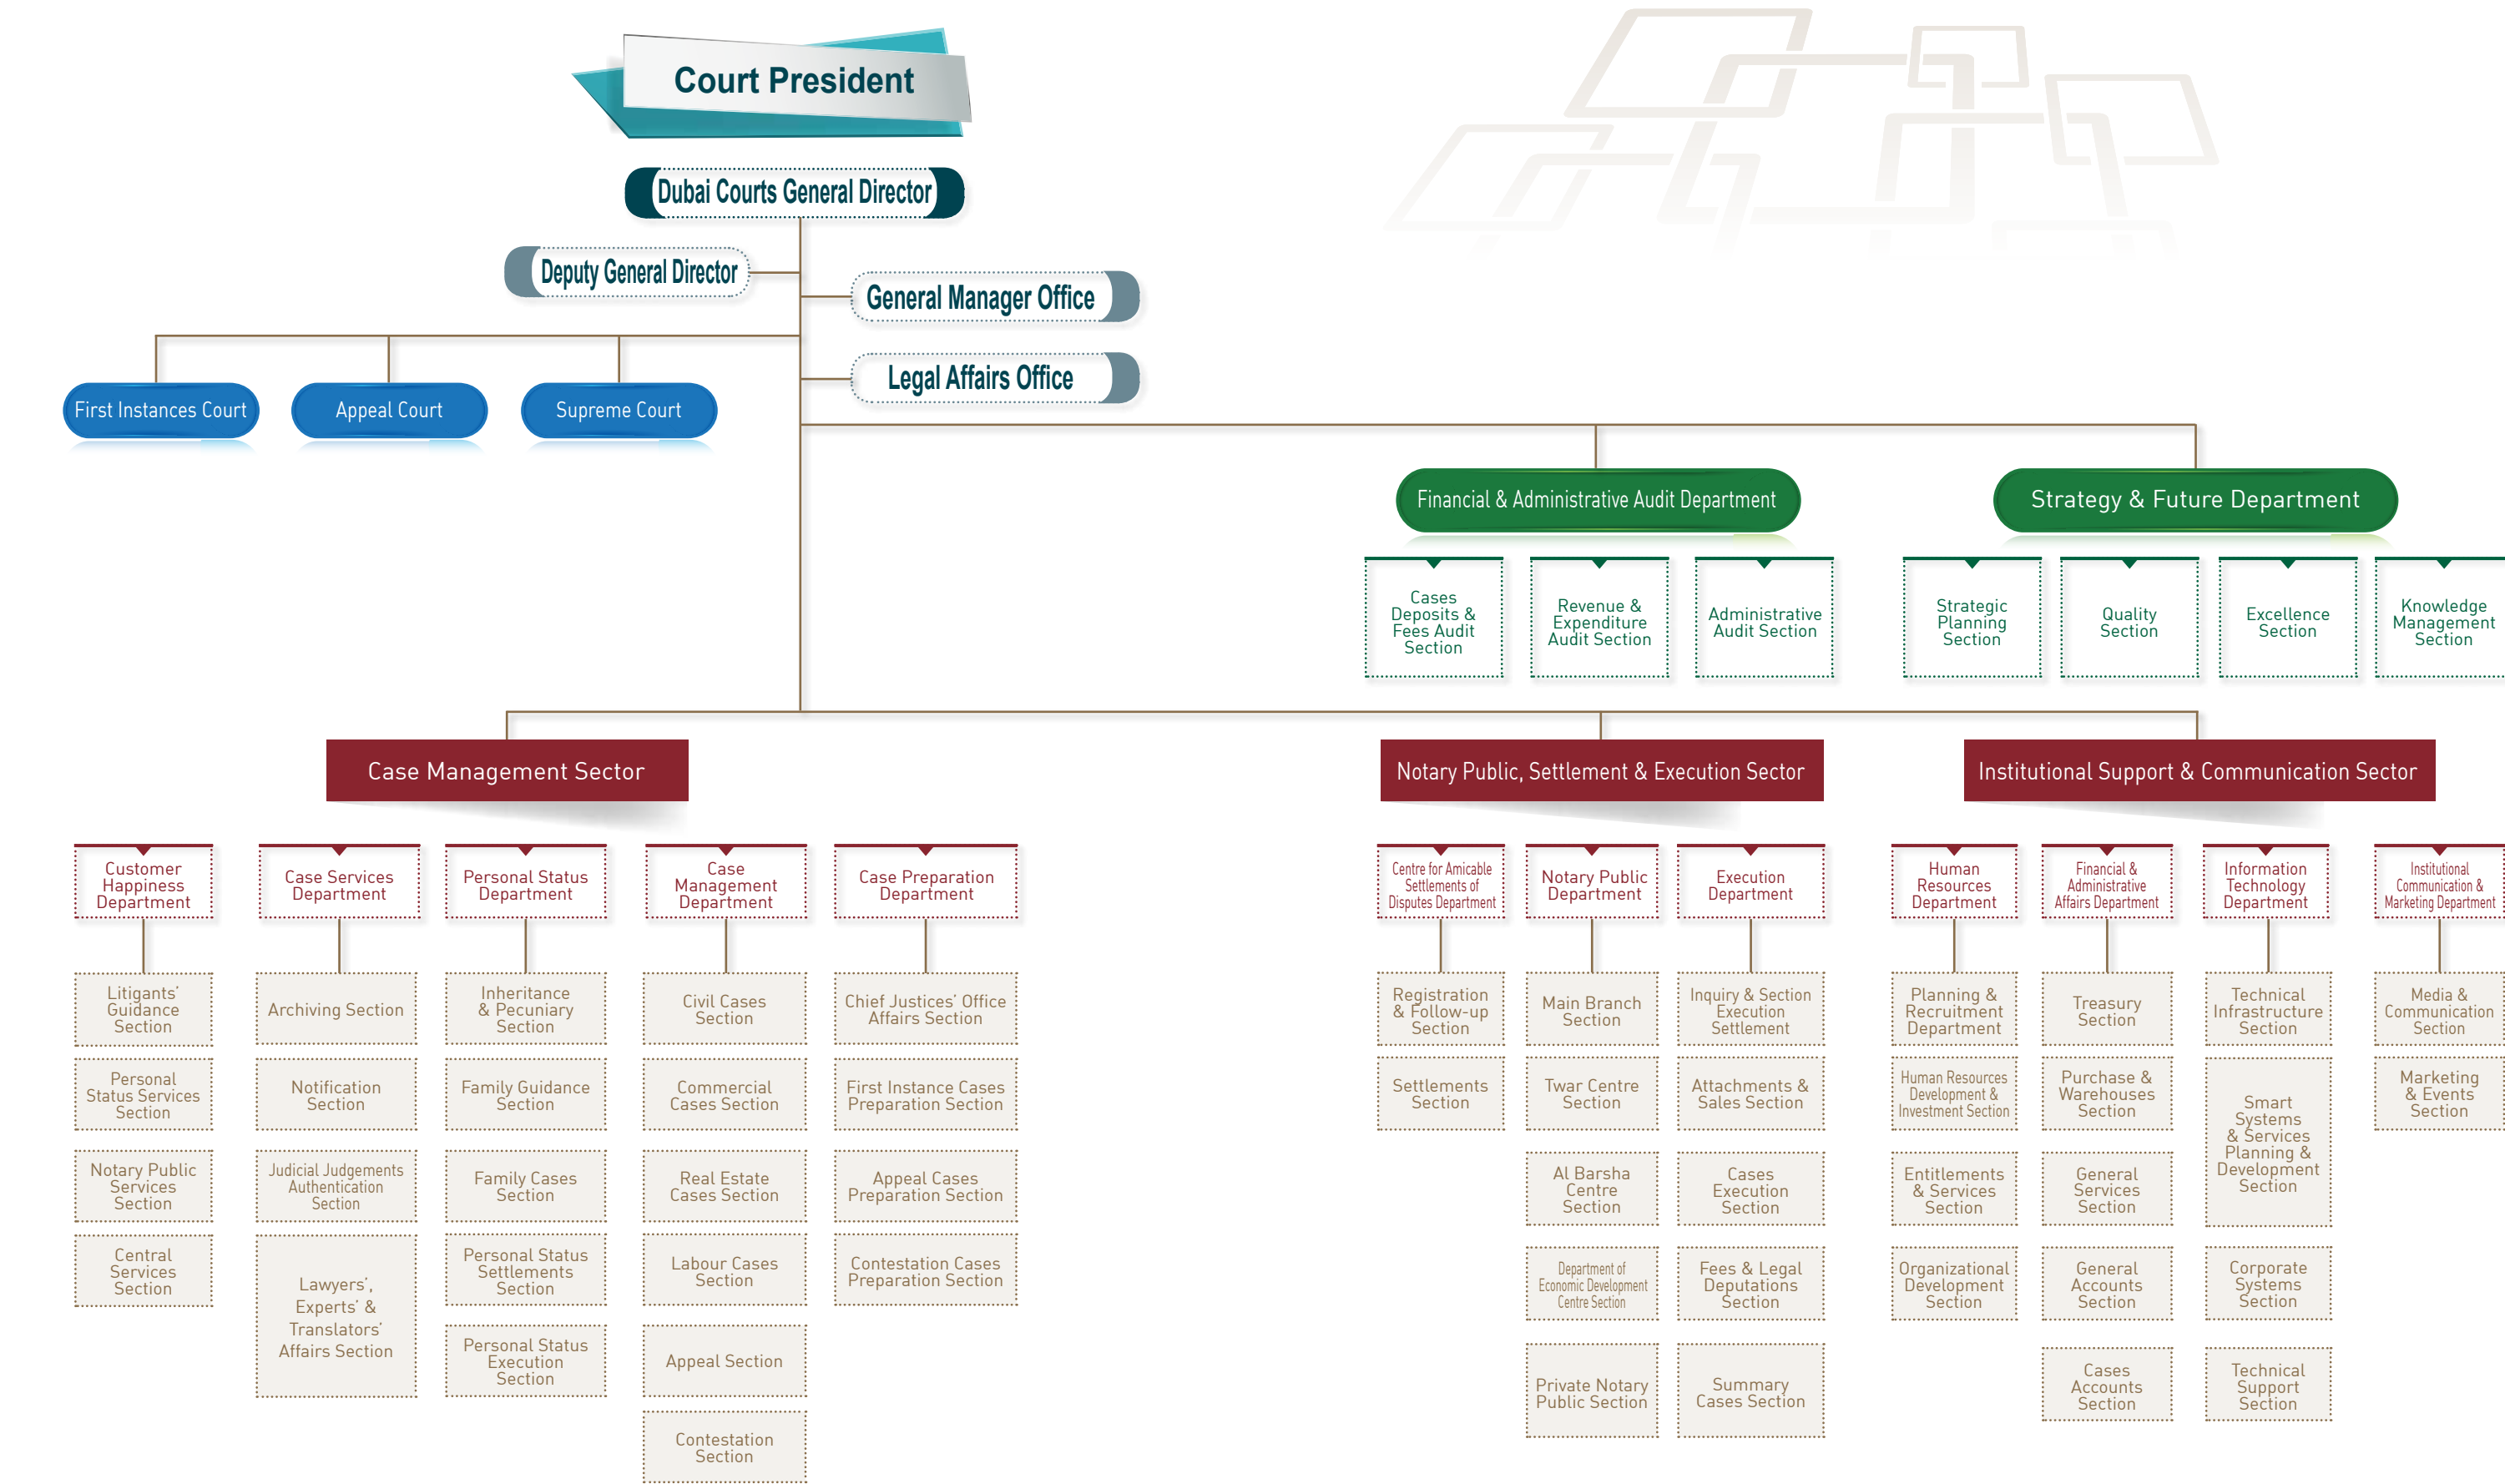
Court President

Dubai Courts General Director

Deputy General Director

General Manager Office

Legal Affairs Office

First Instances Court

Appeal Court

Supreme Court

Financial & Administrative Audit Department

Cases Deposits & Fees Audit Section

Revenue & Expenditure Audit Section

Administrative Audit Section

Strategy & Future Department

Strategic Planning Section

Quality Section

Excellence Section

Knowledge Management Section

Case Management Sector

Customer Happiness Department

Litigants' Guidance Section

Personal Status Services Section

Notary Public Services Section

Central Services Section

Case Services Department

Archiving Section

Notification Section

Judicial Judgements Authentication Section

Lawyers', Experts' & Translators' Affairs Section

Personal Status Department

Inheritance & Pecuniary Section

Family Guidance Section

Family Cases Section

Personal Status Settlements Section

Personal Status Execution Section

Case Management Department

Civil Cases Section

Commercial Cases Section

Real Estate Cases Section

Labour Cases Section

Appeal Section

Contestation Section

Case Preparation Department

Chief Justices' Office Affairs Section

First Instance Cases Preparation Section

Appeal Cases Preparation Section

Contestation Cases Preparation Section

Notary Public, Settlement & Execution Sector

Centre for Amicable Settlements of Disputes Department

Registration & Follow-up Section

Settlements Section

Notary Public Department

Main Branch Section

Twar Centre Section

Al Barsha Centre Section

Department of Economic Development Centre Section

Private Notary Public Section

Execution Department

Inquiry & Section Execution Settlement

Attachments & Sales Section

Cases Execution Section

Fees & Legal Deputations Section

Summary Cases Section

Institutional Support & Communication Sector

Human Resources Department

Planning & Recruitment Department

Human Resources Development & Investment Section

Entitlements & Services Section

Organizational Development Section

Financial & Administrative Affairs Department

Treasury Section

Purchase & Warehouses Section

General Services Section

General Accounts Section

Cases Accounts Section

Information Technology Department

Technical Infrastructure Section

Smart Systems & Services Planning & Development Section

Corporate Systems Section

Technical Support Section

Institutional Communication & Marketing Department

Media & Communication Section

Marketing & Events Section